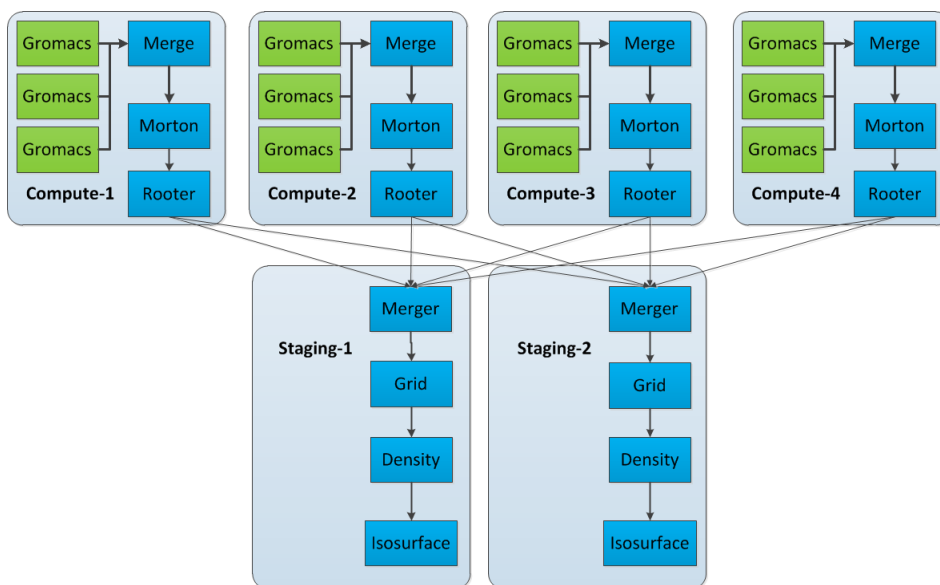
Gromacs
Gromacs
Gromacs
Merge
Morton
Rooter
Compute-1

Gromacs
Gromacs
Gromacs
Merge
Morton
Rooter
Compute-2

Gromacs
Gromacs
Gromacs
Merge
Morton
Rooter
Compute-3

Gromacs
Gromacs
Gromacs
Merge
Morton
Rooter
Compute-4

Staging-1
Merger
Grid
Density
Isosurface

Staging-2
Merger
Grid
Density
Isosurface